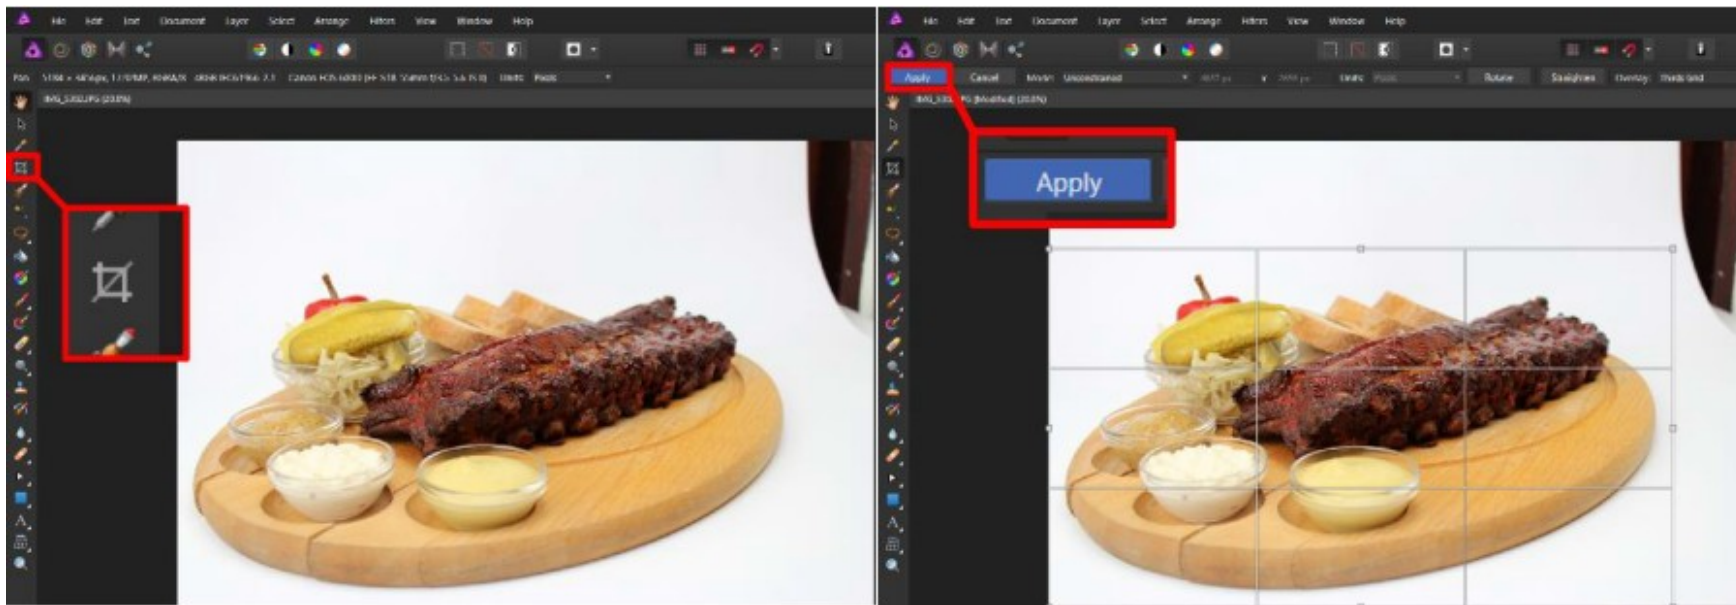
File Edit Text Document Layer Select Arrange Filters View Window Help

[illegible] Units Pixels

IMG_5302.JPG (20.0%)

File Edit Text Document Layer Select Arrange Filters View Window Help

Apply Cancel Mode: Unconstrained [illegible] Units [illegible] Rotate Straighten Overlay: Thirds Grid

IMG_530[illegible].JPG (Modified) (20.0%)

Apply